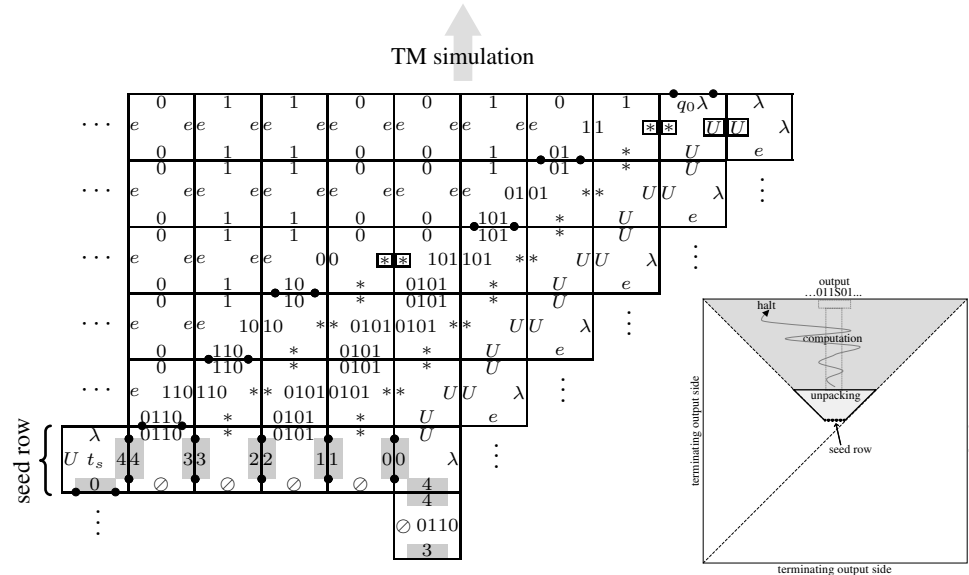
TM simulation

0 1 1 0 0 1 0 1 $q_0\lambda$ $\lambda$
$\cdots$ e e e e e e e e e e e e e 1 1 * * U U $\lambda$
0 1 1 0 0 1 01 * U e
0 1 1 0 0 1 01 * U
$\cdots$ e e e e e e e e e e e 01 01 * * U U $\lambda$ $\vdots$
0 1 1 0 0 101 * U e
0 1 1 0 0 101 * U
$\cdots$ e e e e e 0 0 * * 101 101 * * U U $\lambda$ $\vdots$
0 1 10 * 0101 * U e
0 1 10 * 0101 * U
$\cdots$ e e e 10 10 * * 0101 0101 * * U U $\lambda$ $\vdots$
0 110 * 0101 * U e
0 110 * 0101 * U
$\cdots$ e 110 110 * * 0101 0101 * * U U $\lambda$ $\vdots$
0110 * 0101 * U e
$\lambda$ 0110 * 0101 * U
seed row
U $t_s$ 4 4 3 3 2 2 1 1 0 0 $\lambda$ $\vdots$
0 $\oslash$ $\oslash$ $\oslash$ $\oslash$ 4
4
$\vdots$ $\oslash$ 0110
3

output
...011S01...
halt
computation
unpacking
seed row
terminating output side
terminating output side